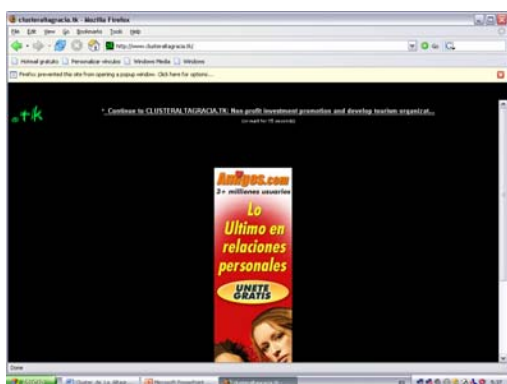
clusteraltagracia.tk - Mozilla Firefox

File Edit View Go Bookmarks Tools Help

http://www.clusteraltagracia.tk/

Hotmail gratuito Personalizar vínculos Windows Media Windows

Firefox prevented this site from opening a popup window. Click here for options...

.tk

» Continue to CLUSTERALTAGRACIA.TK: Non profit investment promotion and develop tourism organizat...

(or wait for 15 seconds)

Amigos.com
2+ milliones usuarios

Lo Ultimo en relaciones personales

UNETE GRATIS

Done

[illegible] Cluster de La Altagr... Microsoft PowerPoint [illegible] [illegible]